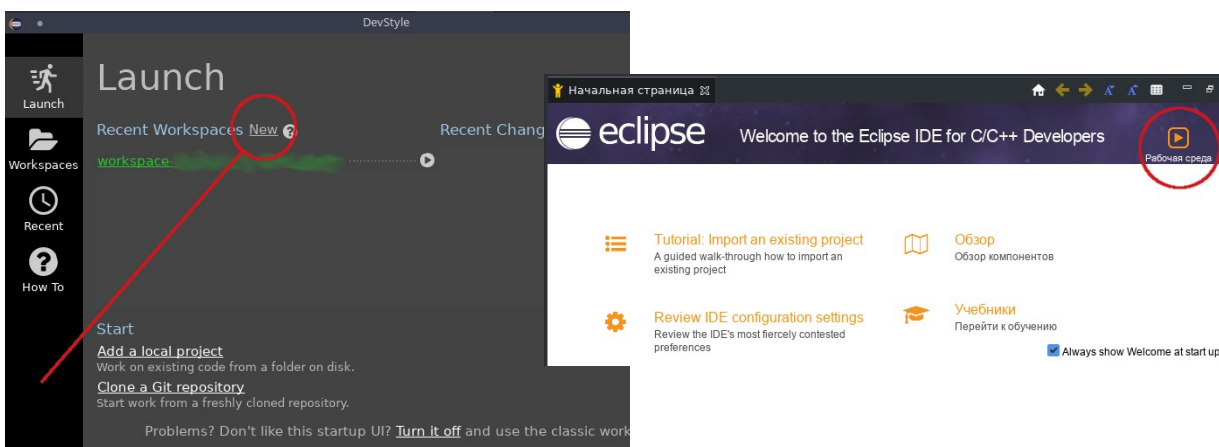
DevStyle

Launch

Workspaces

Recent

How To

Launch

Recent Workspaces New ?

Recent Chang

workspace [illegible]

Start

Add a local project
Work on existing code from a folder on disk.

Clone a Git repository
Start work from a freshly cloned repository.

Problems? Don't like this startup UI? Turn it off and use the classic work

Начальная страница

eclipse

Welcome to the Eclipse IDE for C/C++ Developers

Рабочая среда

Tutorial: Import an existing project
A guided walk-through how to import an existing project

Обзор
Обзор компонентов

Review IDE configuration settings
Review the IDE's most fiercely contested preferences

Учебники
Перейти к обучению

Always show Welcome at start up